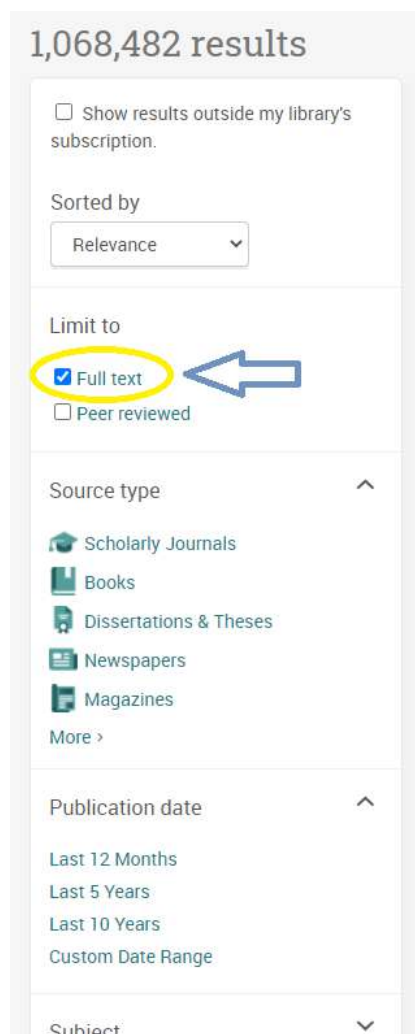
1,068,482 results

Show results outside my library's subscription.

Sorted by

Relevance

Limit to

Full text

Peer reviewed

Source type

Scholarly Journals

Books

Dissertations & Theses

Newspapers

Magazines

More ›

Publication date

Last 12 Months

Last 5 Years

Last 10 Years

Custom Date Range

Subject